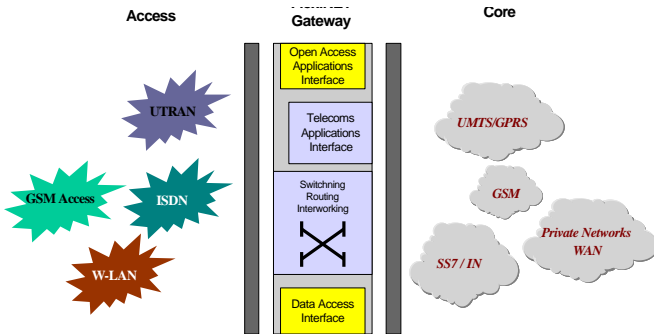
Access

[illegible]
Gateway

Core

Open Access Applications Interface

Telecoms Applications Interface

Switchning Routing Interworking

Data Access Interface

UTRAN

GSM Access

ISDN

W-LAN

UMTS/GPRS

GSM

Private Networks WAN

SS7 / IN